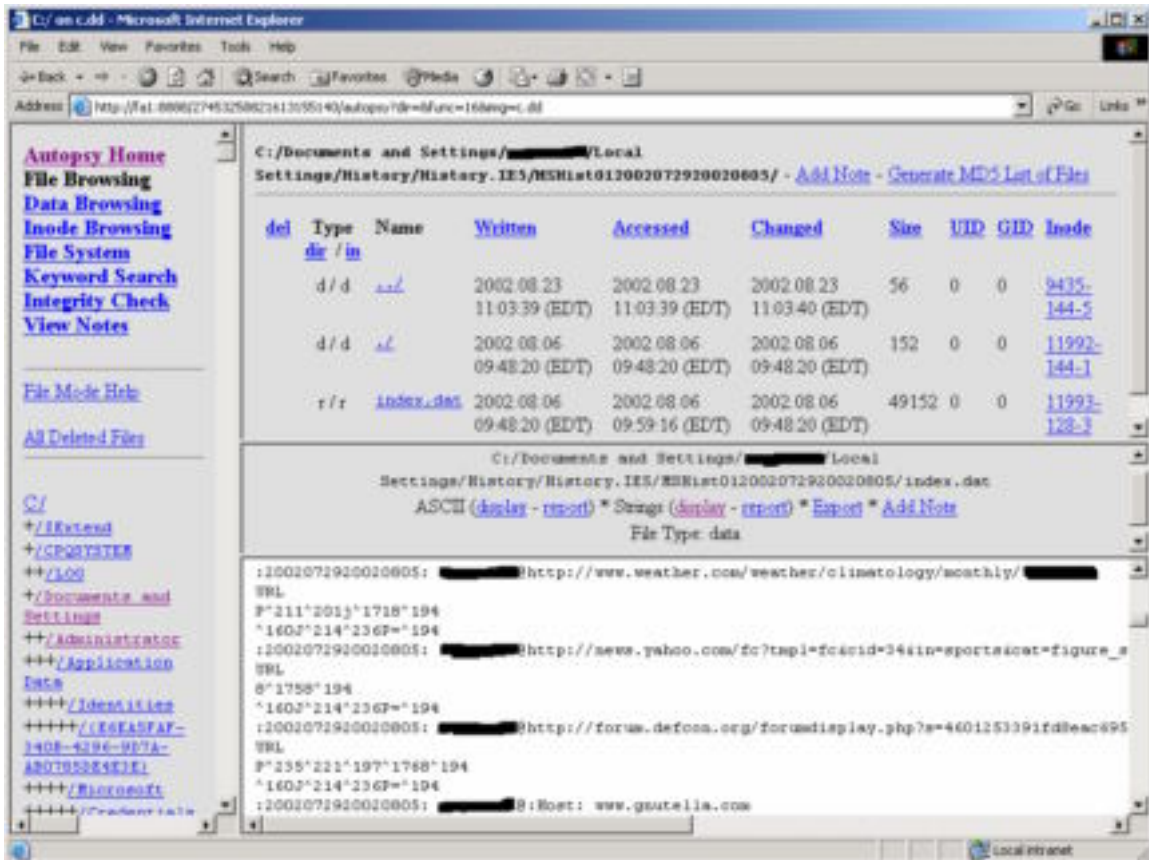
C:/ on c.dd - Microsoft Internet Explorer

File Edit View Favorites Tools Help

Back Search Favorites Media

Address http://fa1:8888/274532588216131551 40/autopsy?dir=&func=16&img=c.dd Go Links

Autopsy Home
File Browsing
Data Browsing
Inode Browsing
File System
Keyword Search
Integrity Check
View Notes

File Mode Help

All Deleted Files

C/
+/$Extend
+/CPQSYSTEM
++/LOG
+/Documents and Settings
++/Administrator
+++/Application Data
++++/Identities
+++++/{E6EA5FAF-3408-4296-9D7A-AB07055E4E3E}
++++/Microsoft
+++++/Credentials

C:/Documents and Settings/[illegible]/Local Settings/History/History.IE5/MSHist012002072920020805/ - Add Note - Generate MD5 List of Files

| del | Type dir / in | Name | Written | Accessed | Changed | Size | UID | GID | Inode |
|---|---|---|---|---|---|---|---|---|---|
| | d / d | ../ | 2002.08.23 11:03:39 (EDT) | 2002.08.23 11:03:39 (EDT) | 2002.08.23 11:03:40 (EDT) | 56 | 0 | 0 | 9435-144-5 |
| | d / d | ./ | 2002.08.06 09:48:20 (EDT) | 2002.08.06 09:48:20 (EDT) | 2002.08.06 09:48:20 (EDT) | 152 | 0 | 0 | 11992-144-1 |
| | r / r | index.dat | 2002.08.06 09:48:20 (EDT) | 2002.08.06 09:59:16 (EDT) | 2002.08.06 09:48:20 (EDT) | 49152 | 0 | 0 | 11993-128-3 |

C:/Documents and Settings/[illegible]/Local Settings/History/History.IE5/MSHist012002072920020805/index.dat
ASCII (display - report) * Strings (display - report) * Export * Add Note
File Type: data

:2002072920020805: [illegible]@http://www.weather.com/weather/climatology/monthly/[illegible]
URL
P^211^201j^171S^194
^160J^214^236P=^194
:2002072920020805: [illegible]@http://news.yahoo.com/fc?tmpl=fc&cid=34&in=sports&cat=figure_s
URL
8^175S^194
^160J^214^236P=^194
:2002072920020805: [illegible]@http://forum.defcon.org/forumdisplay.php?s=4601253391fd8eac695
URL
P^235^221^197^176S^194
^160J^214^236P=^194
:2002072920020805: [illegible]@:Host: www.gnutella.com

Local intranet